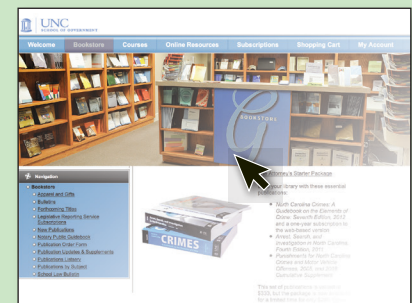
UNC
SCHOOL OF GOVERNMENT

Welcome | Bookstore | Courses | Online Resources | Subscriptions | Shopping Cart | My Account

BOOKSTORE

Navigation
Bookstore
Apparel and Gifts
Bulletins
Forthcoming Titles
Legislative Reporting Service Subscriptions
New Publications
Newly Public Guidebook
Publication Order Form
Publication Updates & Supplements
Publications Listing
Publications by Subject
School Law Bulletin

CRIMES

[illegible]ttorney's Starter Package
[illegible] library with these essential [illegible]:
North Carolina Crimes: A Guidebook on the Elements of Crime, Seventh Edition, 2012 and a one-year subscription to the associated content
Arrest, Search, and Investigation in North Carolina, Fourth Edition, 2011
Punishments for North Carolina Crimes and Motor Vehicle Offenses, 2012, and 2013 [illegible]
This set of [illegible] is available for $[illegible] but the package is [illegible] for a limited time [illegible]